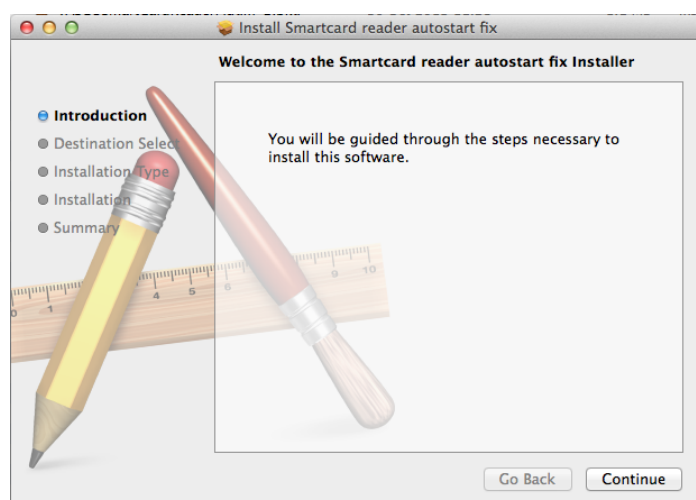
Install Smartcard reader autostart fix

Welcome to the Smartcard reader autostart fix Installer

Introduction
Destination Selec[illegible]
Installation Type
Installation
Summary

You will be guided through the steps necessary to install this software.

1 4 5 6 9 10

Go Back
Continue